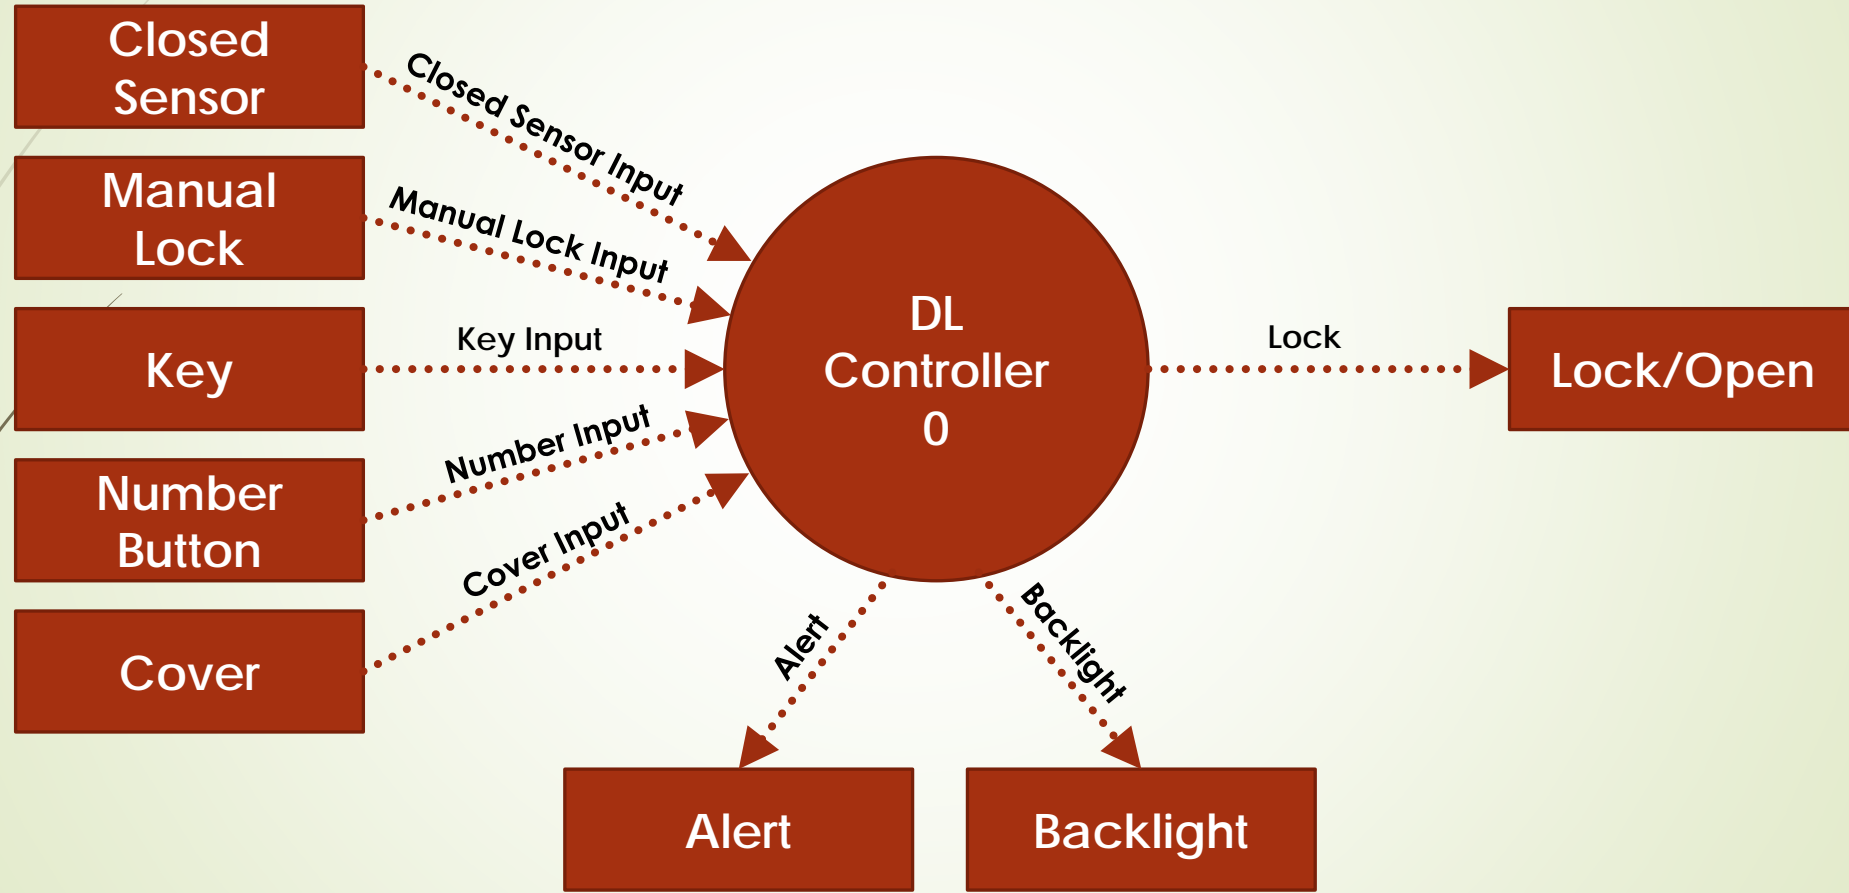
Closed Sensor

Manual Lock

Key

Number Button

Cover

Closed Sensor Input

Manual Lock Input

Key Input

Number Input

Cover Input

DL Controller 0

Lock

Lock/Open

Alert

Backlight

Alert

Backlight